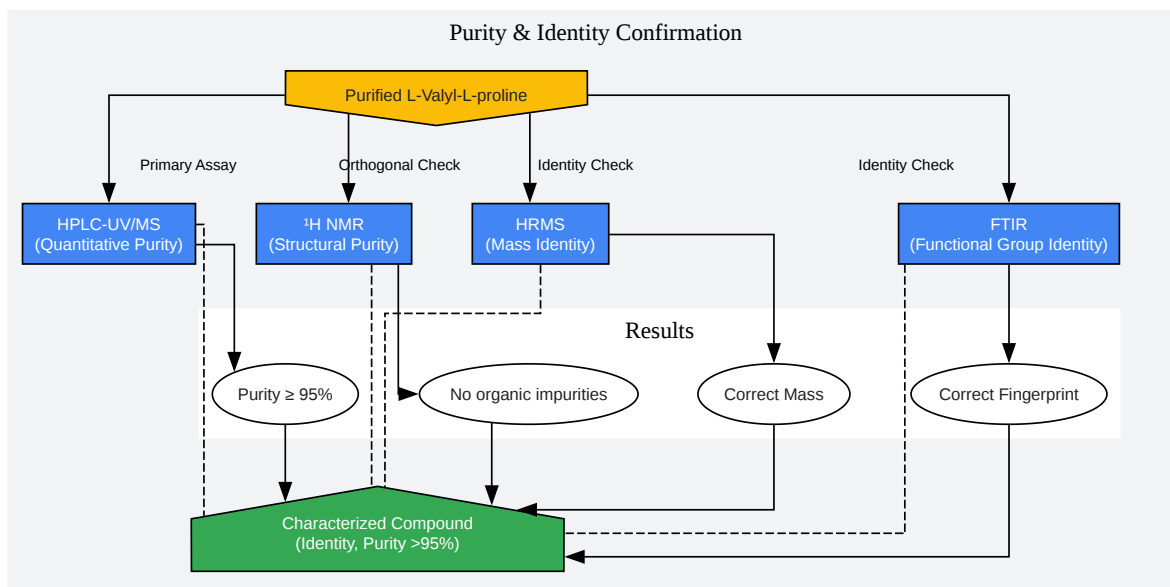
Purity & Identity Confirmation

Purified L-Valyl-L-proline

Primary Assay

Orthogonal Check

Identity Check

Identity Check

HPLC-UV/MS
(Quantitative Purity)

¹H NMR
(Structural Purity)

HRMS
(Mass Identity)

FTIR
(Functional Group Identity)

Results

Purity ≥ 95%

No organic impurities

Correct Mass

Correct Fingerprint

Characterized Compound
(Identity, Purity >95%)